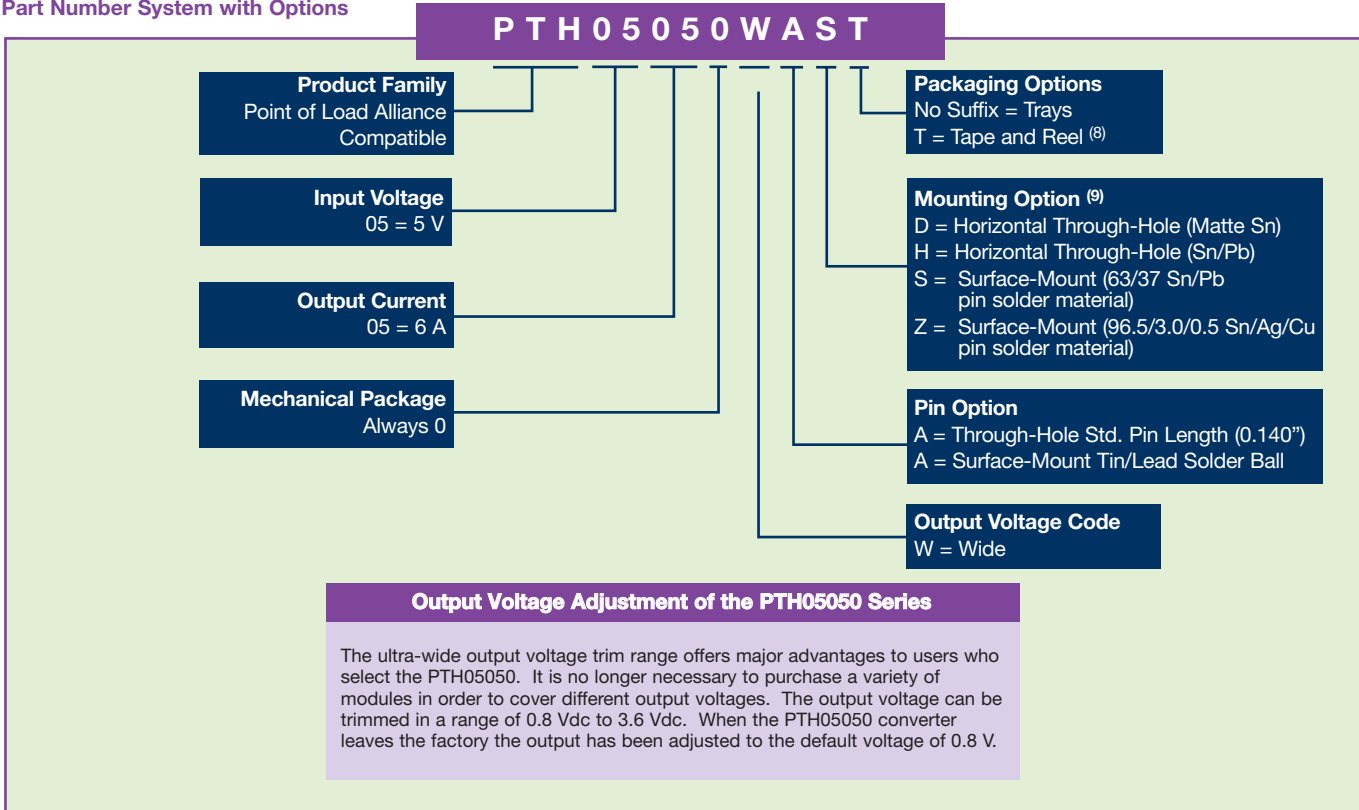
Part Number System with Options

P T H 0 5 0 5 0 W A S T

Product Family
Point of Load Alliance Compatible

Input Voltage
05 = 5 V

Output Current
05 = 6 A

Mechanical Package
Always 0

Packaging Options
No Suffix = Trays
T = Tape and Reel $^{(8)}$

Mounting Option $^{(9)}$
D = Horizontal Through-Hole (Matte Sn)
H = Horizontal Through-Hole (Sn/Pb)
S = Surface-Mount (63/37 Sn/Pb pin solder material)
Z = Surface-Mount (96.5/3.0/0.5 Sn/Ag/Cu pin solder material)

Pin Option
A = Through-Hole Std. Pin Length (0.140")
A = Surface-Mount Tin/Lead Solder Ball

Output Voltage Code
W = Wide

Output Voltage Adjustment of the PTH05050 Series

The ultra-wide output voltage trim range offers major advantages to users who select the PTH05050. It is no longer necessary to purchase a variety of modules in order to cover different output voltages. The output voltage can be trimmed in a range of 0.8 Vdc to 3.6 Vdc. When the PTH05050 converter leaves the factory the output has been adjusted to the default voltage of 0.8 V.